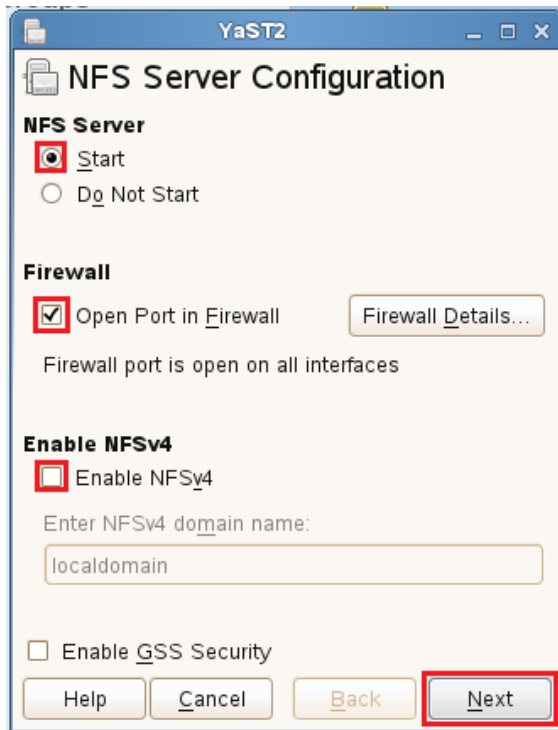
YaST2

NFS Server Configuration

NFS Server

Start

Do Not Start

Firewall

Open Port in Firewall

Firewall Details...

Firewall port is open on all interfaces

Enable NFSv4

Enable NFSv4

Enter NFSv4 domain name:

localdomain

Enable GSS Security

Help

Cancel

Back

Next